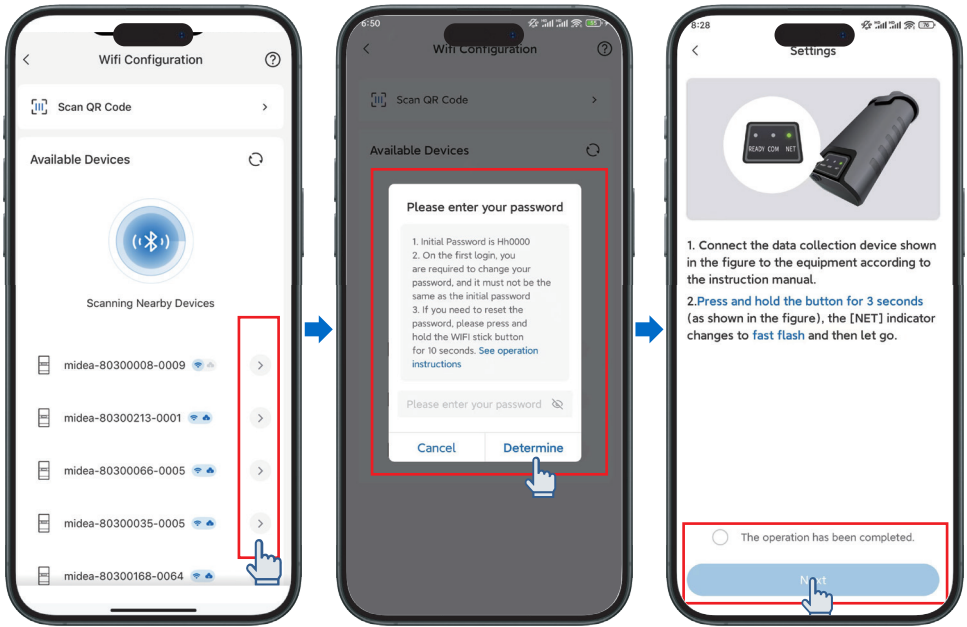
Wifi Configuration

Scan QR Code

Available Devices

Scanning Nearby Devices

midea-80300008-0009

midea-80300213-0001

midea-80300066-0005

midea-80300035-0005

midea-80300168-0064

6:50

Wifi Configuration

Scan QR Code

Available Devices

Please enter your password

1. Initial Password is Hh0000
2. On the first login, you are required to change your password, and it must not be the same as the initial password
3. If you need to reset the password, please press and hold the WIFI stick button for 10 seconds. See operation instructions

Please enter your password

Cancel

Determine

8:28

Settings

READY COM NET

1. Connect the data collection device shown in the figure to the equipment according to the instruction manual.

2.Press and hold the button for 3 seconds (as shown in the figure), the [NET] indicator changes to fast flash and then let go.

The operation has been completed.

Next